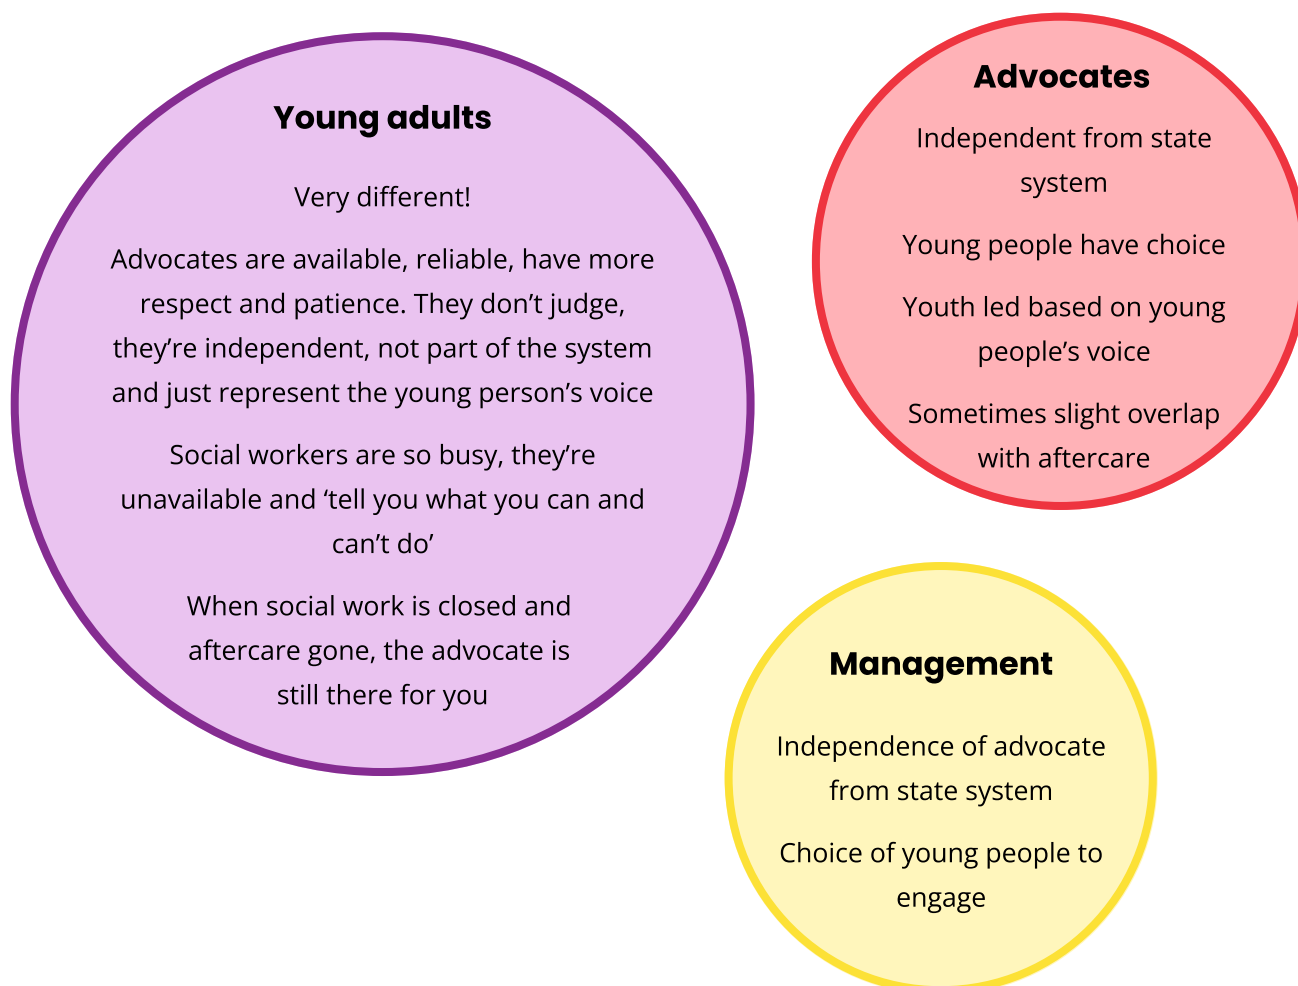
Young adults

Very different!

Advocates are available, reliable, have more respect and patience. They don’t judge, they’re independent, not part of the system and just represent the young person’s voice

Social workers are so busy, they’re unavailable and ‘tell you what you can and can’t do’

When social work is closed and aftercare gone, the advocate is still there for you

Advocates

Independent from state system

Young people have choice

Youth led based on young people’s voice

Sometimes slight overlap with aftercare

Management

Independence of advocate from state system

Choice of young people to engage